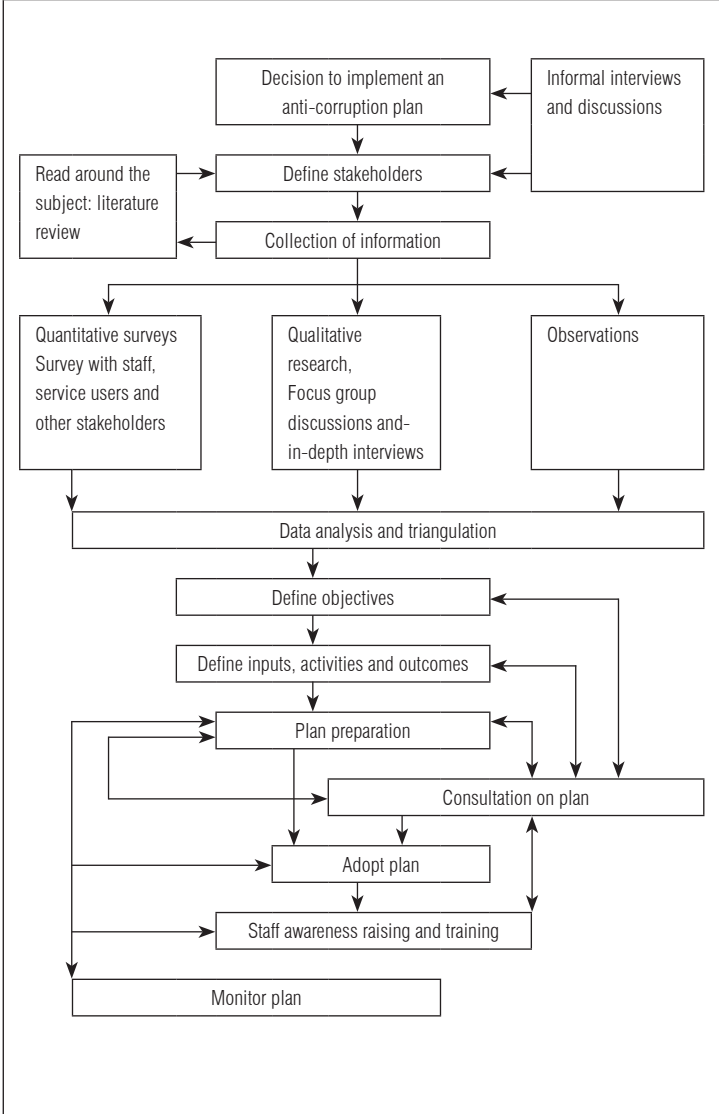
Decision to implement an anti-corruption plan

Informal interviews and discussions

Read around the subject: literature review

Define stakeholders

Collection of information

Quantitative surveys Survey with staff, service users and other stakeholders

Qualitative research, Focus group discussions and-in-depth interviews

Observations

Data analysis and triangulation

Define objectives

Define inputs, activities and outcomes

Plan preparation

Consultation on plan

Adopt plan

Staff awareness raising and training

Monitor plan